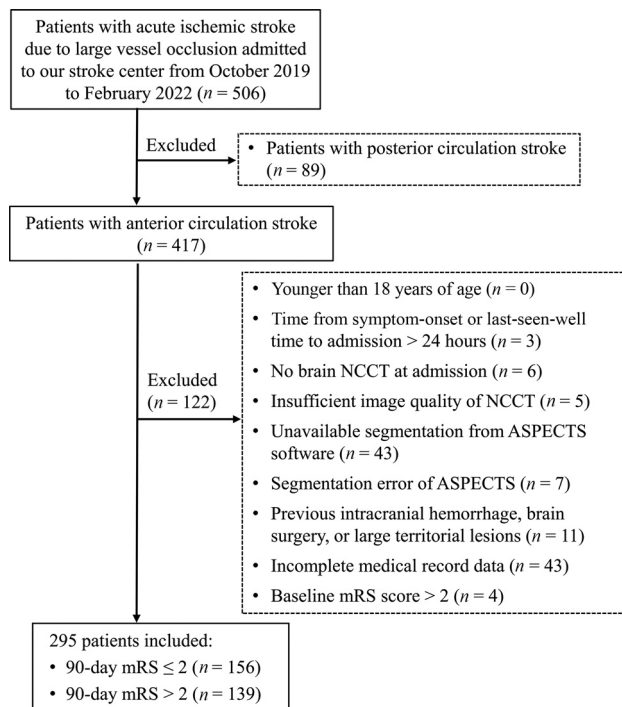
Patients with acute ischemic stroke due to large vessel occlusion admitted to our stroke center from October 2019 to February 2022 ($n$ = 506)

Excluded

• Patients with posterior circulation stroke ($n$ = 89)

Patients with anterior circulation stroke ($n$ = 417)

Excluded ($n$ = 122)

• Younger than 18 years of age ($n$ = 0)
• Time from symptom-onset or last-seen-well time to admission > 24 hours ($n$ = 3)
• No brain NCCT at admission ($n$ = 6)
• Insufficient image quality of NCCT ($n$ = 5)
• Unavailable segmentation from ASPECTS software ($n$ = 43)
• Segmentation error of ASPECTS ($n$ = 7)
• Previous intracranial hemorrhage, brain surgery, or large territorial lesions ($n$ = 11)
• Incomplete medical record data ($n$ = 43)
• Baseline mRS score > 2 ($n$ = 4)

295 patients included:
• 90-day mRS ≤ 2 ($n$ = 156)
• 90-day mRS > 2 ($n$ = 139)